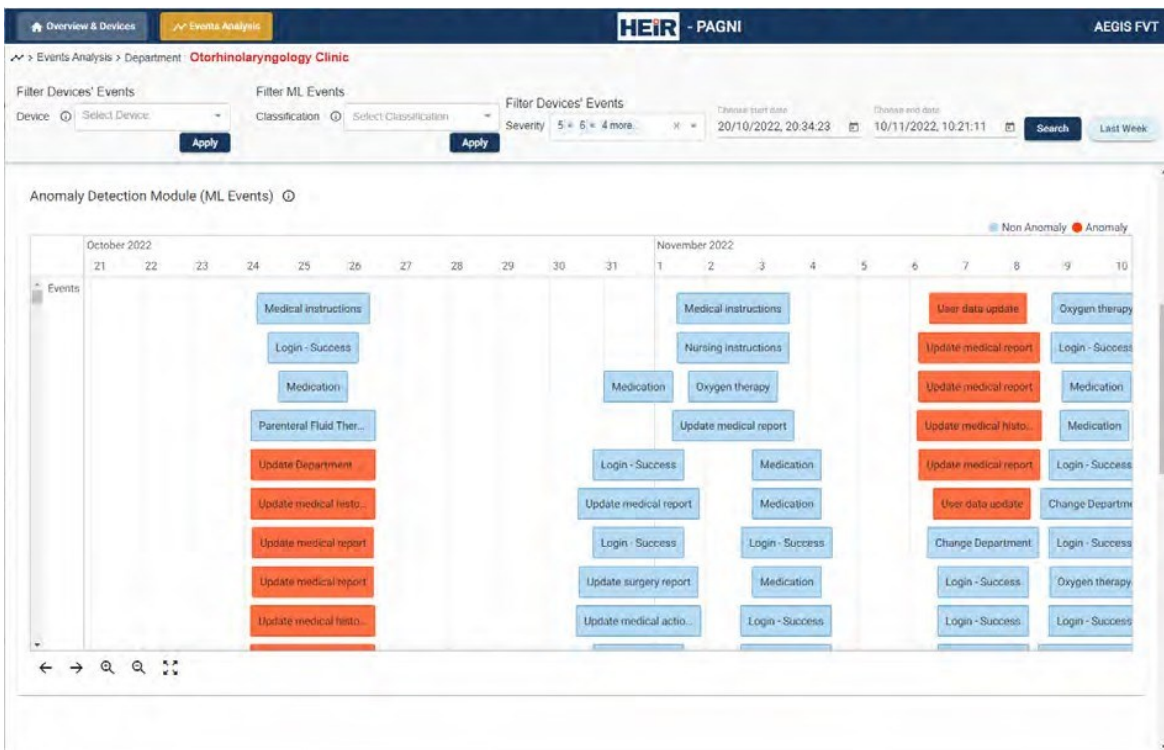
Overview & Devices Events Analysis HEiR - PAGNI AEGIS FVT

> Events Analysis > Department Otorhinolaryngology Clinic

Filter Devices' Events
Device Select Device
Apply

Filter ML Events
Classification Select Classification
Apply

Filter Devices' Events
Severity 5 × 6 × 4 more

Choose start date 20/10/2022, 20:34:23
Choose end date 10/11/2022, 10:21:11
Search
Last Week

Anomaly Detection Module (ML Events)

Non Anomaly Anomaly

October 2022
21 22 23 24 25 26 27 28 29 30 31
November 2022
1 2 3 4 5 6 7 8 9 10

Events

Medical instructions
Login - Success
Medication
Parenteral Fluid Ther...
Update Department
Update medical histo...
Update medical report
Update medical report
Update medical histo...

Medication
Login - Success
Update medical report
Login - Success
Update surgery report
Update medical actio...

Medical instructions
Nursing instructions
Oxygen therapy
Update medical report
Medication
Medication
Login - Success
Medication
Login - Success

User data update
Update medical report
Update medical report
Update medical histo...
Update medical report
User data update
Change Department
Login - Success
Login - Success

Oxygen therapy
Login - Success
Medication
Medication
Login - Success
Change Departme
Login - Success
Oxygen therapy
Login - Success